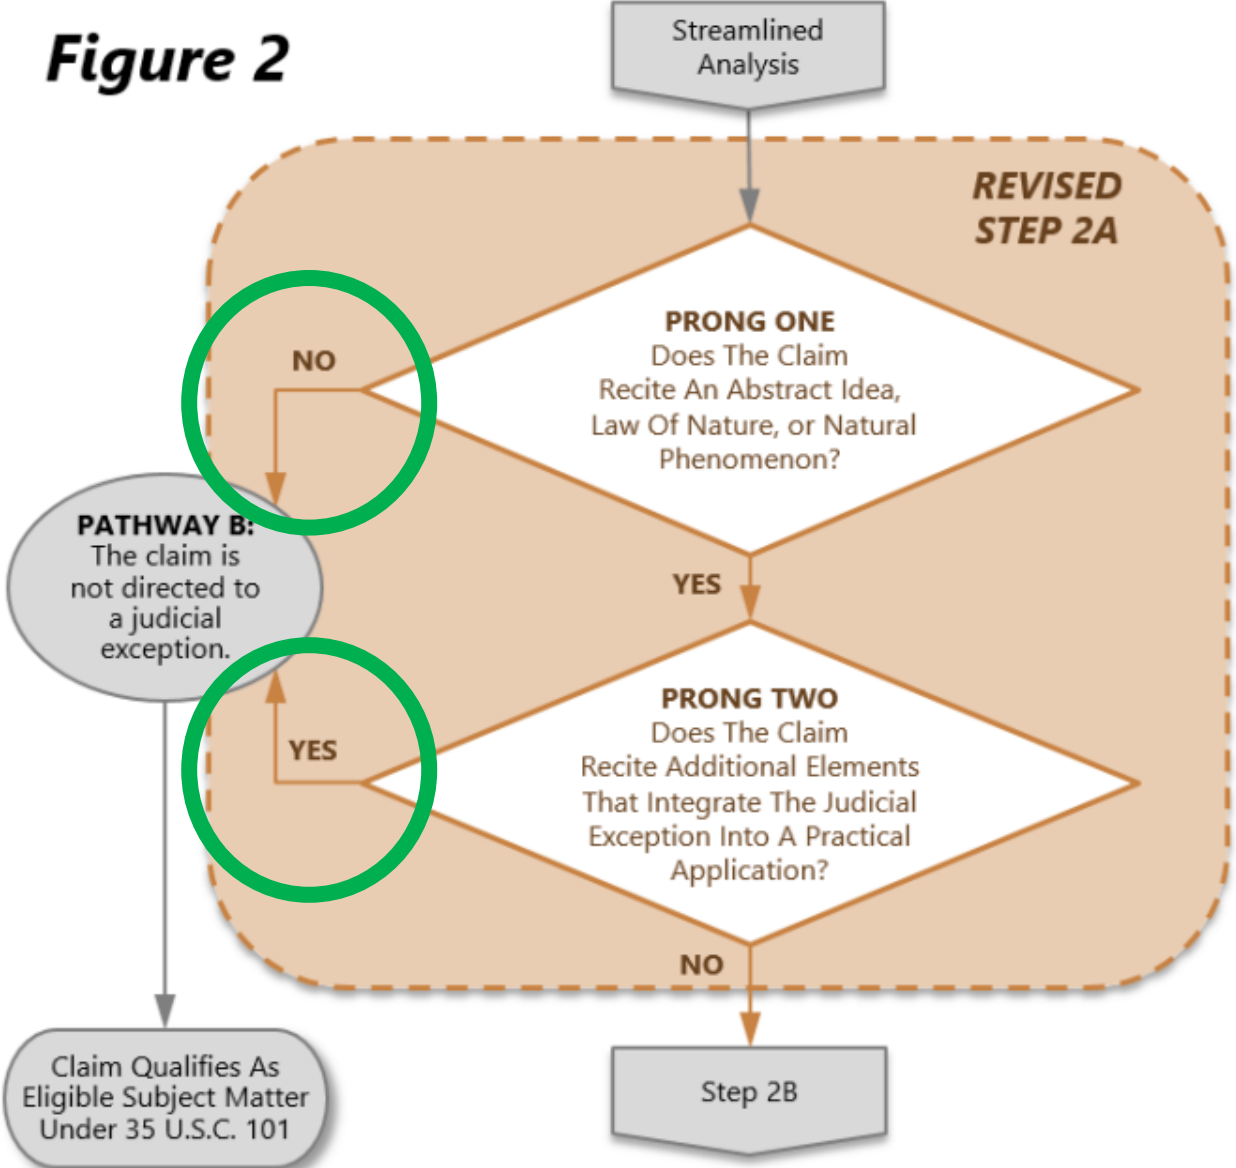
Figure 2

Streamlined Analysis

REVISED STEP 2A

NO

PRONG ONE
Does The Claim Recite An Abstract Idea, Law Of Nature, or Natural Phenomenon?

PATHWAY B:
The claim is not directed to a judicial exception.

YES

YES

PRONG TWO
Does The Claim Recite Additional Elements That Integrate The Judicial Exception Into A Practical Application?

NO

Claim Qualifies As Eligible Subject Matter Under 35 U.S.C. 101

Step 2B